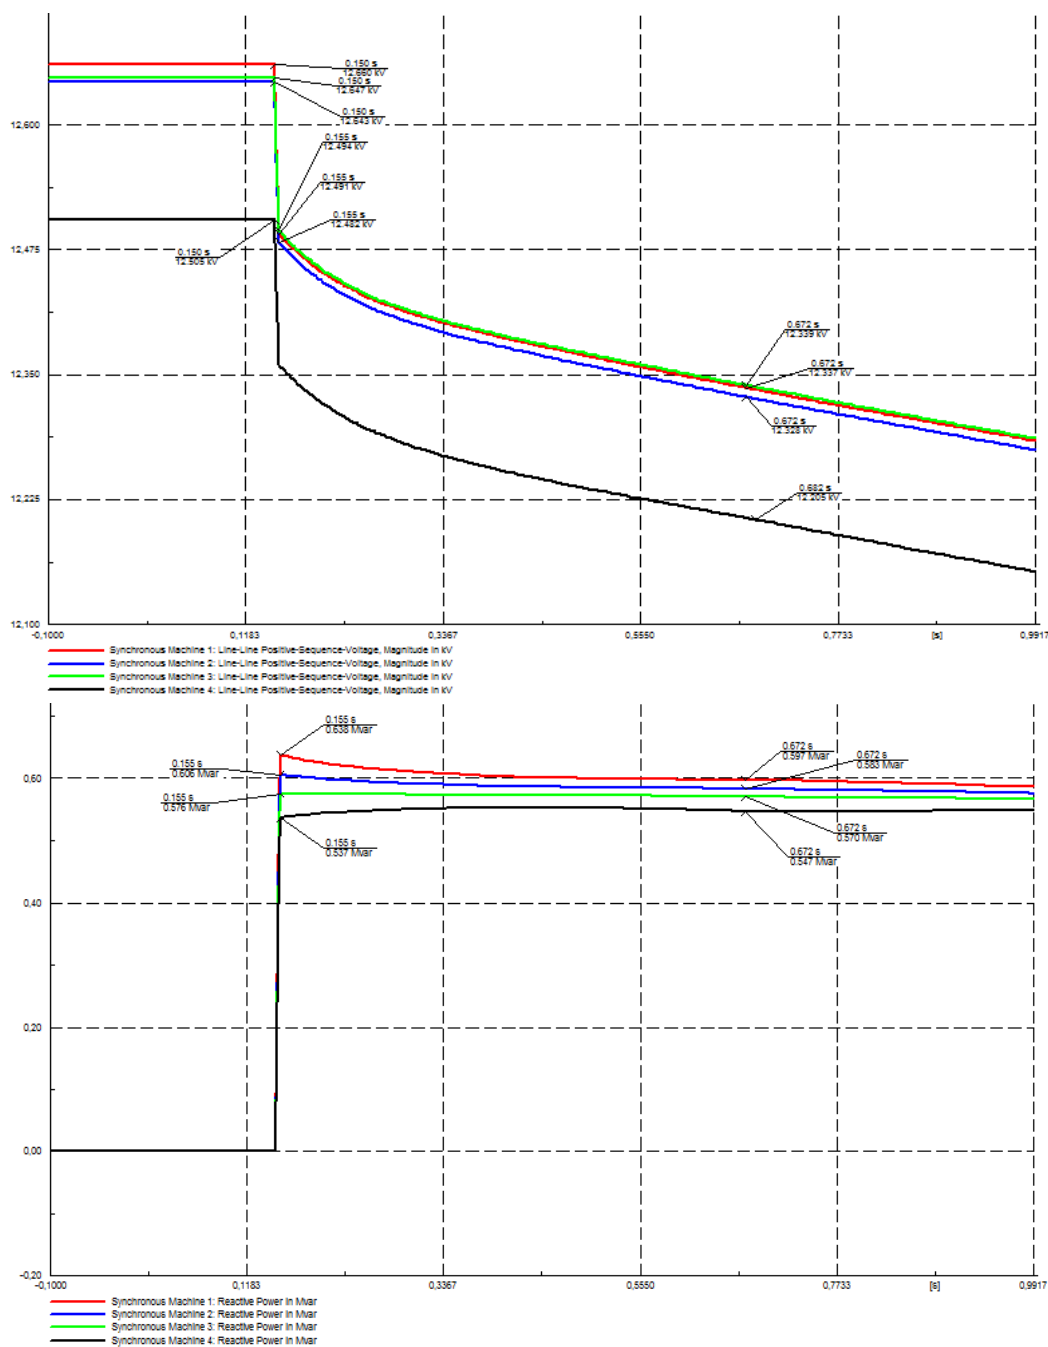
0.150 s
12.660 kV
0.150 s
12.647 kV
0.150 s
12.643 kV
0.155 s
12.494 kV
0.155 s
12.491 kV
0.155 s
12.482 kV
0.150 s
12.505 kV
0.672 s
12.339 kV
0.672 s
12.337 kV
0.672 s
12.328 kV
0.682 s
12.205 kV

12,600
12,475
12,350
12,225
12,100

-0,1000
0,1183
0,3367
0,5550
0,7733
[s]
0,9917

Synchronous Machine 1: Line-Line Positive-Sequence-Voltage, Magnitude in kV
Synchronous Machine 2: Line-Line Positive-Sequence-Voltage, Magnitude in kV
Synchronous Machine 3: Line-Line Positive-Sequence-Voltage, Magnitude in kV
Synchronous Machine 4: Line-Line Positive-Sequence-Voltage, Magnitude in kV

0.155 s
0.638 Mvar
0.155 s
0.606 Mvar
0.155 s
0.576 Mvar
0.155 s
0.537 Mvar
0.672 s
0.597 Mvar
0.672 s
0.583 Mvar
0.672 s
0.570 Mvar
0.672 s
0.547 Mvar

0,60
0,40
0,20
0,00
-0,20

-0,1000
0,1183
0,3367
0,5550
0,7733
[s]
0,9917

Synchronous Machine 1: Reactive Power in Mvar
Synchronous Machine 2: Reactive Power in Mvar
Synchronous Machine 3: Reactive Power in Mvar
Synchronous Machine 4: Reactive Power in Mvar